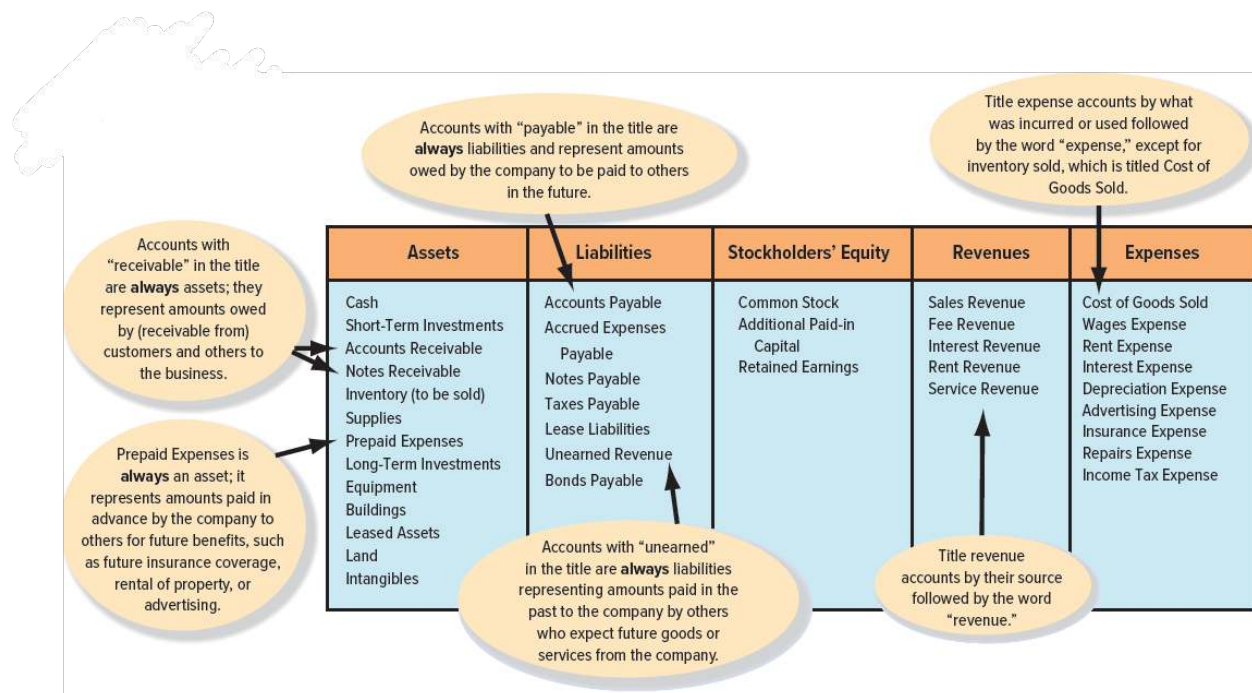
Accounts with "payable" in the title are **always** liabilities and represent amounts owed by the company to be paid to others in the future.

Title expense accounts by what was incurred or used followed by the word "expense," except for inventory sold, which is titled Cost of Goods Sold.

Accounts with "receivable" in the title are **always** assets; they represent amounts owed by (receivable from) customers and others to the business.

| Assets | Liabilities | Stockholders' Equity | Revenues | Expenses |
|---|---|---|---|---|
| Cash<br>Short-Term Investments<br>Accounts Receivable<br>Notes Receivable<br>Inventory (to be sold)<br>Supplies<br>Prepaid Expenses<br>Long-Term Investments<br>Equipment<br>Buildings<br>Leased Assets<br>Land<br>Intangibles | Accounts Payable<br>Accrued Expenses Payable<br>Notes Payable<br>Taxes Payable<br>Lease Liabilities<br>Unearned Revenue<br>Bonds Payable | Common Stock<br>Additional Paid-in Capital<br>Retained Earnings | Sales Revenue<br>Fee Revenue<br>Interest Revenue<br>Rent Revenue<br>Service Revenue | Cost of Goods Sold<br>Wages Expense<br>Rent Expense<br>Interest Expense<br>Depreciation Expense<br>Advertising Expense<br>Insurance Expense<br>Repairs Expense<br>Income Tax Expense |

Prepaid Expenses is **always** an asset; it represents amounts paid in advance by the company to others for future benefits, such as future insurance coverage, rental of property, or advertising.

Accounts with "unearned" in the title are **always** liabilities representing amounts paid in the past to the company by others who expect future goods or services from the company.

Title revenue accounts by their source followed by the word "revenue."